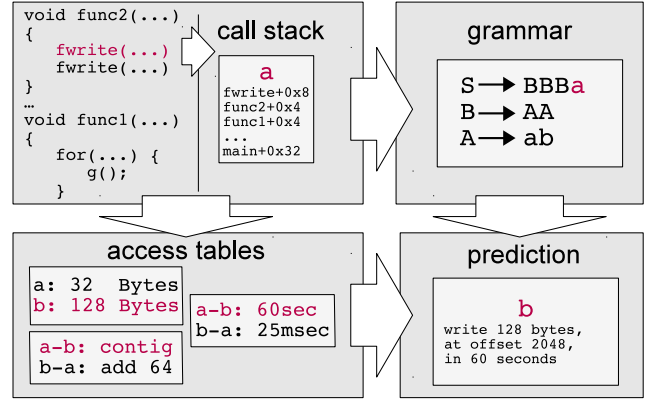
void func2(...)
{
fwrite(...)
fwrite(...)
}
…
void func1(...)
{
for(...) {
g();
}

call stack

a
fwrite+0x8
func2+0x4
func1+0x4
...
main+0x32

grammar

S → BBBa
B → AA
A → ab

access tables

a: 32 Bytes
b: 128 Bytes

a-b: 60sec
b-a: 25msec

a-b: contig
b-a: add 64

prediction

b
write 128 bytes,
at offset 2048,
in 60 seconds